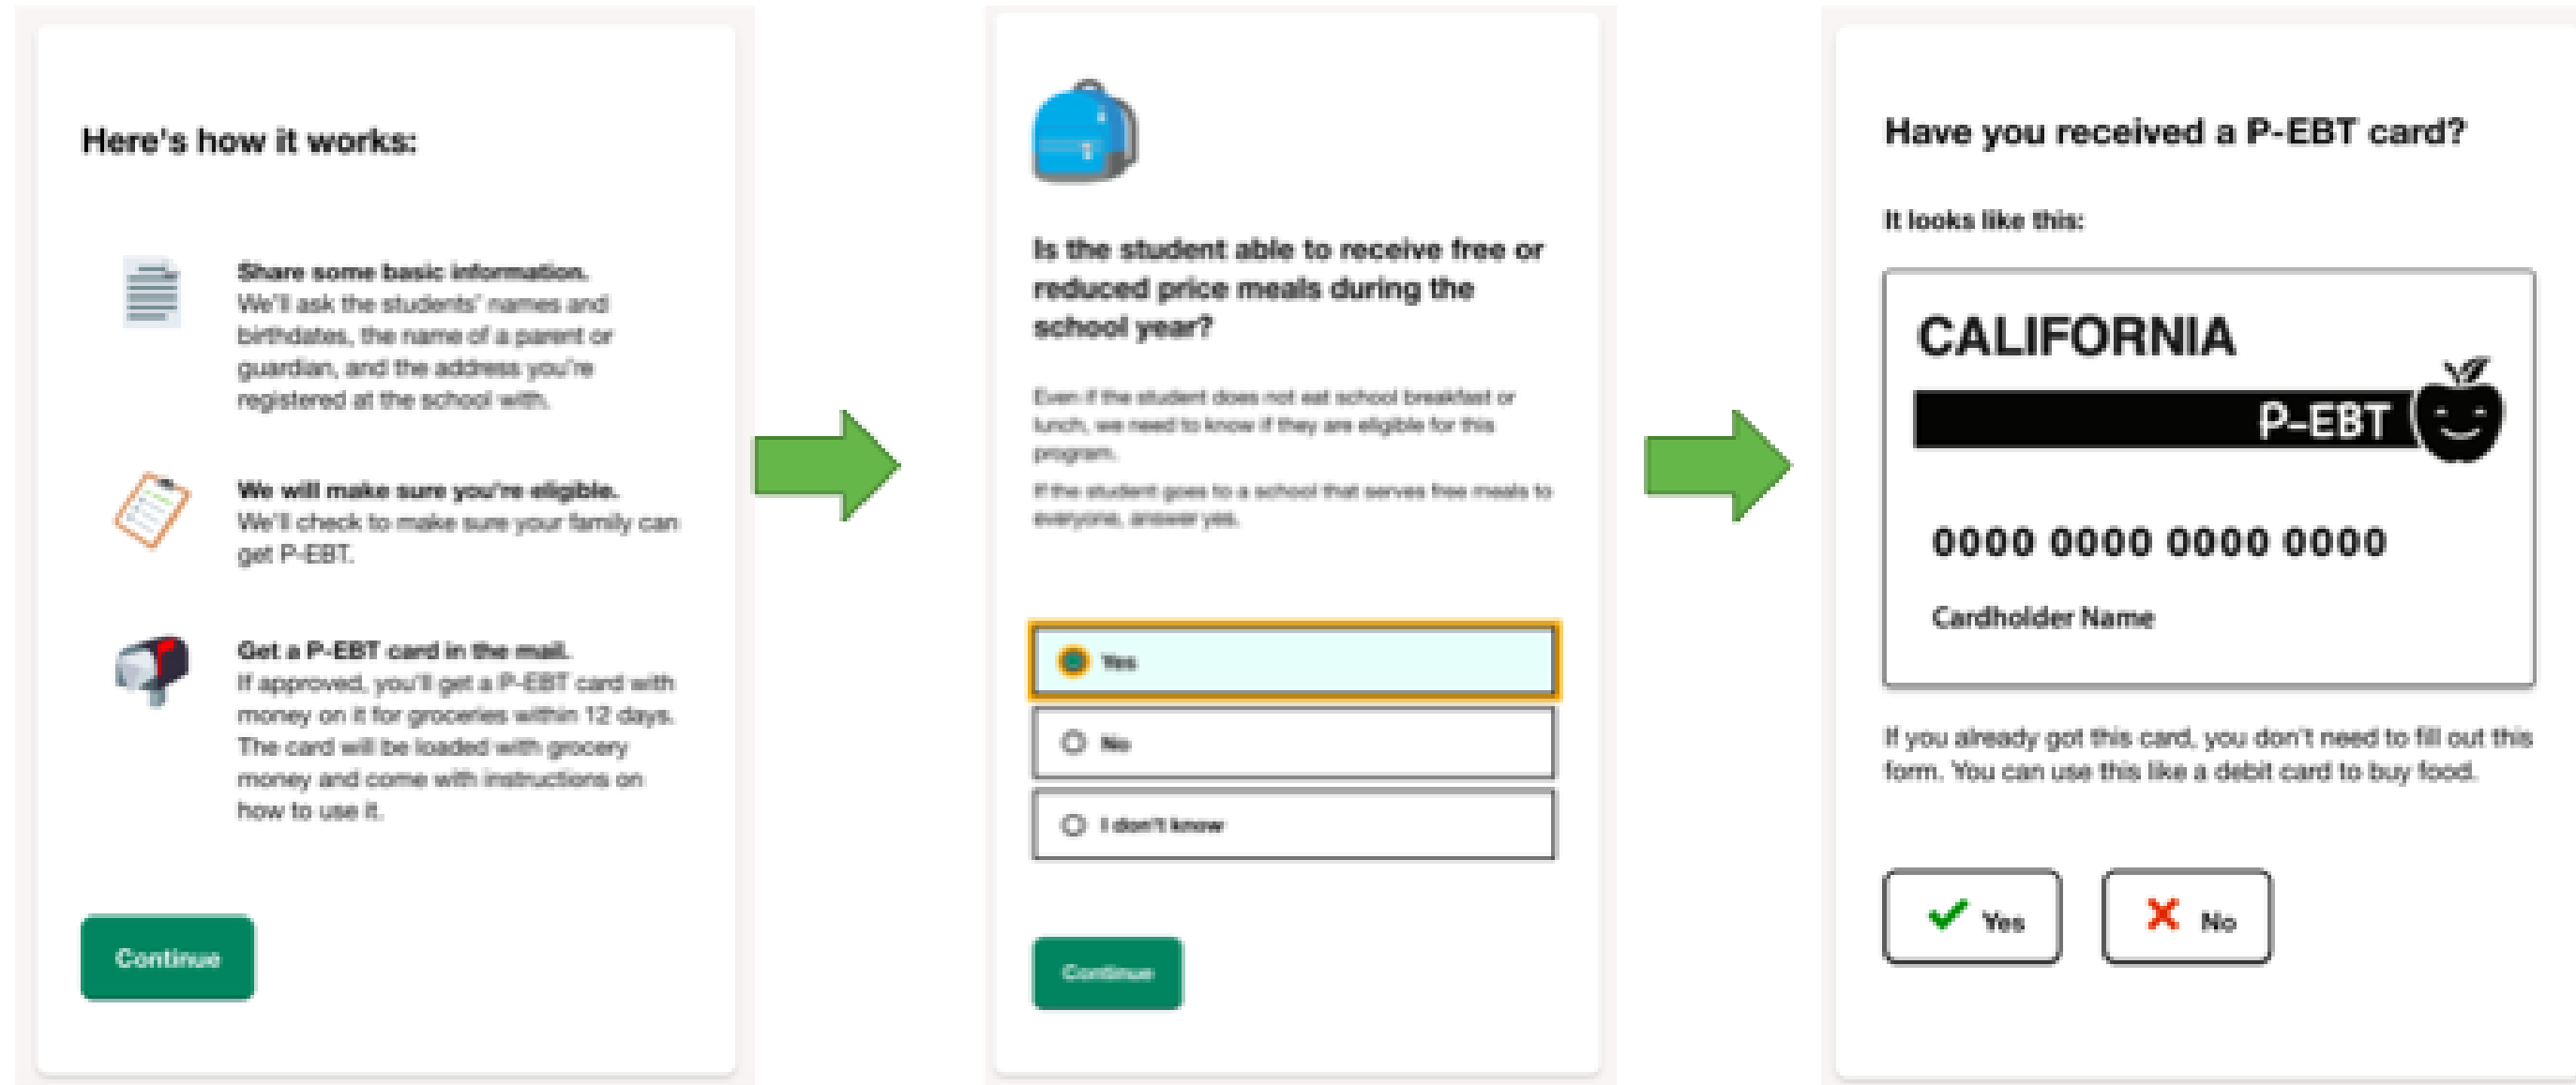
Here's how it works:

Share some basic information.
We'll ask the students' names and birthdates, the name of a parent or guardian, and the address you're registered at the school with.

We will make sure you're eligible.
We'll check to make sure your family can get P-EBT.

Get a P-EBT card in the mail.
If approved, you'll get a P-EBT card with money on it for groceries within 12 days. The card will be loaded with grocery money and come with instructions on how to use it.

Continue

Is the student able to receive free or reduced price meals during the school year?

Even if the student does not eat school breakfast or lunch, we need to know if they are eligible for this program.

If the student goes to a school that serves free meals to everyone, answer yes.

Yes

No

I don't know

Continue

Have you received a P-EBT card?

It looks like this:

CALIFORNIA

P-EBT

0000 0000 0000 0000

Cardholder Name

If you already got this card, you don't need to fill out this form. You can use this like a debit card to buy food.

Yes

No